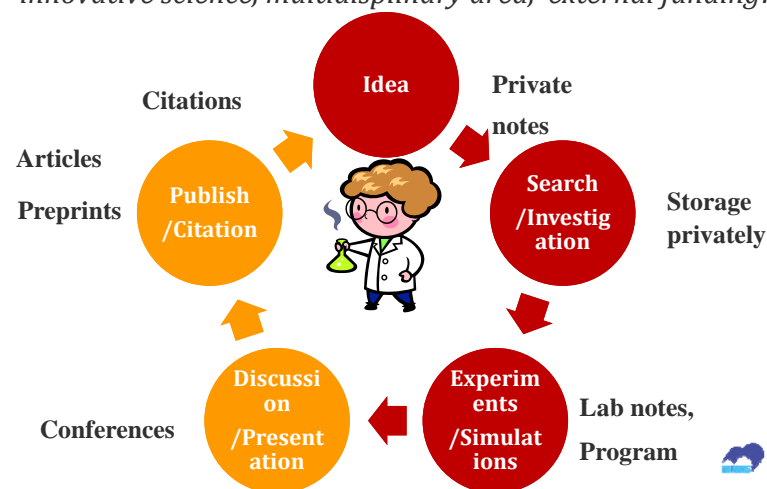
innovative science, multidisciplinary area, external funding.

Idea

Private notes

Search /Investigation

Storage privately

Experiments /Simulations

Lab notes, Program

Discussion /Presentation

Conferences

Publish /Citation

Articles

Preprints

Citations